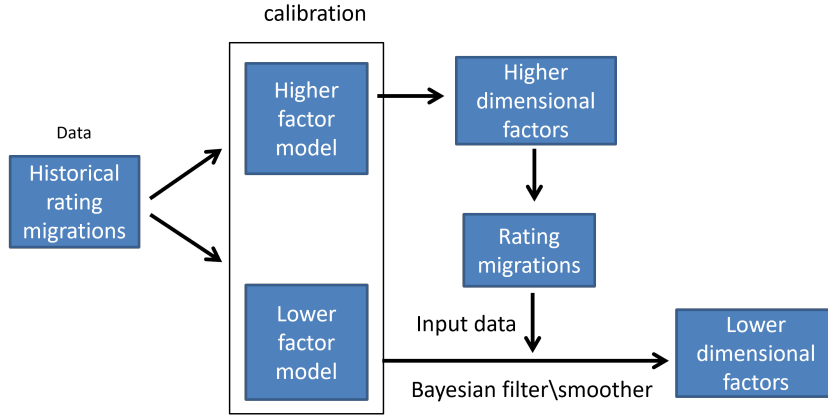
calibration

Data

Historical rating migrations

Higher factor model

Lower factor model

Higher dimensional factors

Rating migrations

Input data

Lower dimensional factors

Bayesian filter\smoother